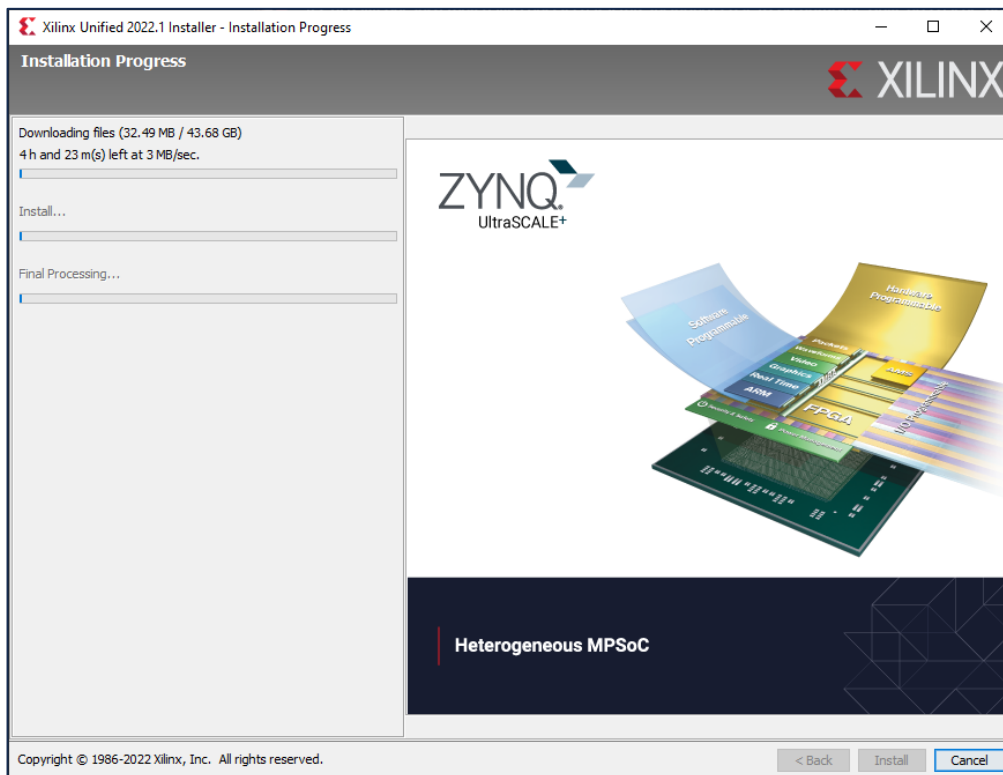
Xilinx Unified 2022.1 Installer - Installation Progress

Installation Progress

XILINX

Downloading files (32.49 MB / 43.68 GB)
4 h and 23 m(s) left at 3 MB/sec.

Install...

Final Processing...

ZYNQ
UltraSCALE+

Software Programmable

Hardware Programmable

Packets
Waveforms
Video
Graphics
Real Time
ARM

FPGA

Heterogeneous MPSoC

Copyright © 1986-2022 Xilinx, Inc. All rights reserved.

< Back
Install
Cancel